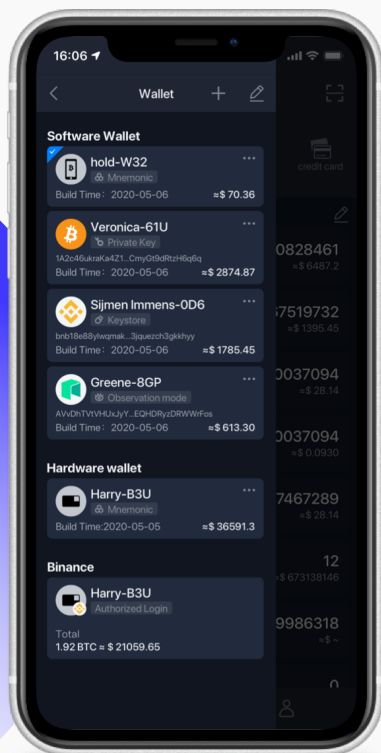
16:06

Wallet

Software Wallet

hold-W32
Mnemonic
Build Time: 2020-05-06 ≈$ 70.36

Veronica-61U
Private Key
1A2c46ukraKa4Z1...CmyGt9dRtzH6q6q
Build Time: 2020-05-06 ≈$ 2874.87

Sijmen Immens-0D6
Keystore
bnb18e88ylwqmak...3jquezch3gkkhyy
Build Time: 2020-05-06 ≈$ 1785.45

Greene-8GP
Observation mode
AVvDhTVtVHUxJyY...EQHDRyzDRWWrFos
Build Time: 2020-05-06 ≈$ 613.30

Hardware wallet

Harry-B3U
Mnemonic
Build Time:2020-05-05 ≈$ 36591.3

Binance

Harry-B3U
Authorized Login
Total
1.92 BTC ≈ $ 21059.65

credit card
0828461
≈$ 6487.2
57519732
≈$ 1395.45
0037094
≈$ 28.14
0037094
≈$ 0.0930
7467289
≈$ 28.14
12
≈$ 673138146
9986318
≈$ ~
0